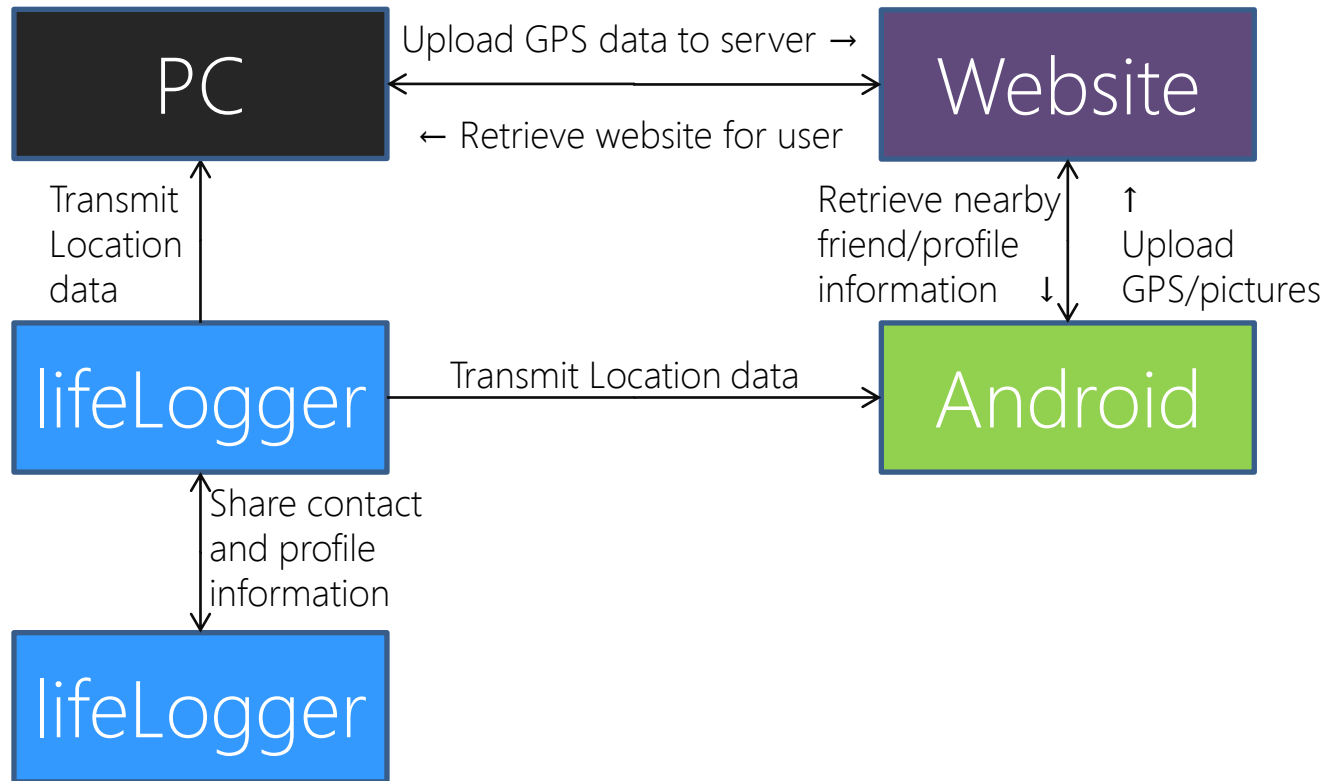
PC

Upload GPS data to server →

← Retrieve website for user

Website

Transmit Location data

Retrieve nearby friend/profile information ↓

↑ Upload GPS/pictures

lifeLogger

Transmit Location data

Android

Share contact and profile information

lifeLogger